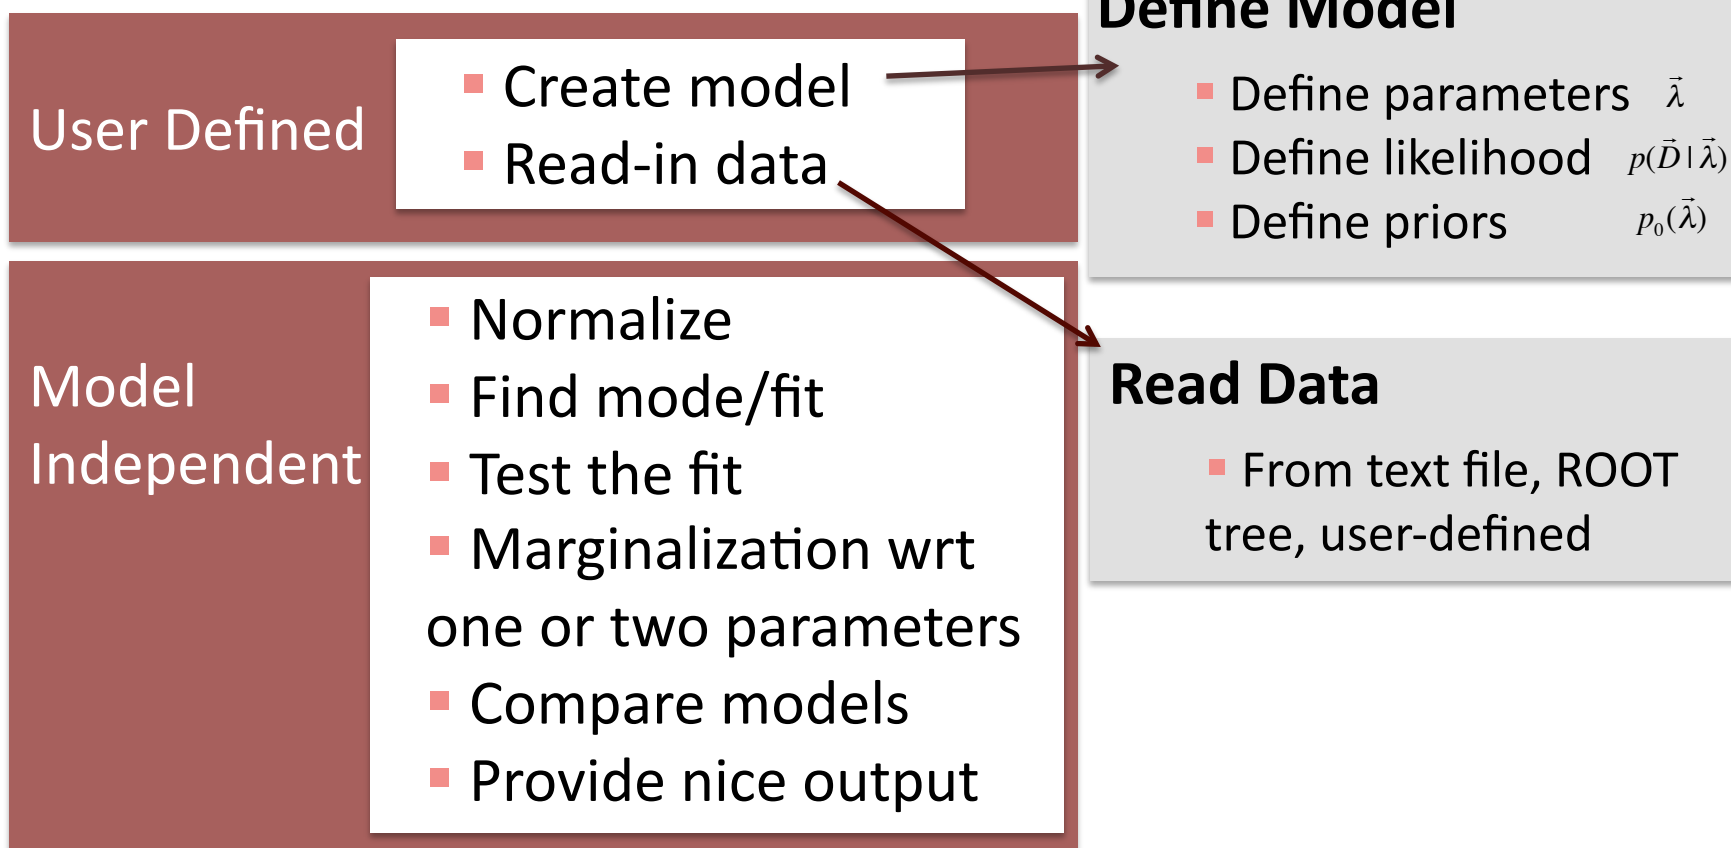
User Defined

Create model
Read-in data

Define Model

Define parameters $\vec{\lambda}$
Define likelihood $p(\vec{D}|\vec{\lambda})$
Define priors $p_0(\vec{\lambda})$

Model Independent

Normalize
Find mode/fit
Test the fit
Marginalization wrt one or two parameters
Compare models
Provide nice output

Read Data

From text file, ROOT tree, user-defined